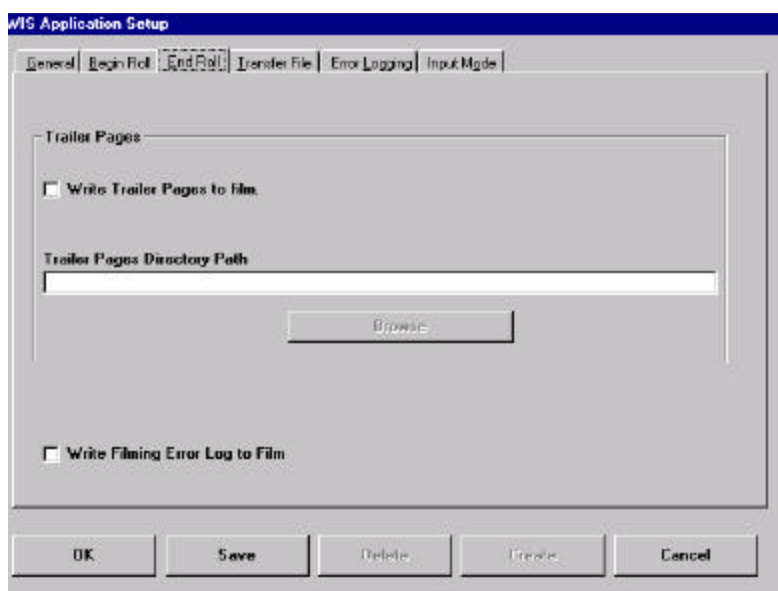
WIS Application Setup

General | Begin Roll | End Roll | Transfer File | Error Logging | Input Mode

Trailer Pages

Write Trailer Pages to film.

Trailer Pages Directory Path

Browse

Write Filming Error Log to Film

OK | Save | Delete | Create | Cancel